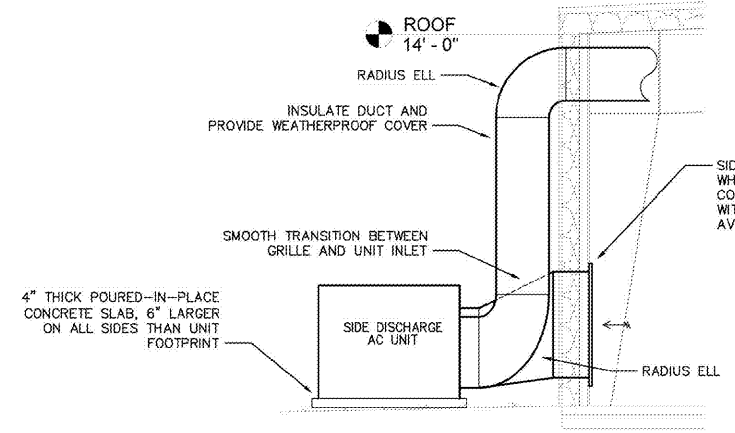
ROOF
14' - 0"

RADIUS ELL

INSULATE DUCT AND PROVIDE WEATHERPROOF COVER

SID
WH
CO
WIT
AV

SMOOTH TRANSITION BETWEEN GRILLE AND UNIT INLET

4" THICK POURED–IN–PLACE CONCRETE SLAB, 6" LARGER ON ALL SIDES THAN UNIT FOOTPRINT

SIDE DISCHARGE AC UNIT

RADIUS ELL